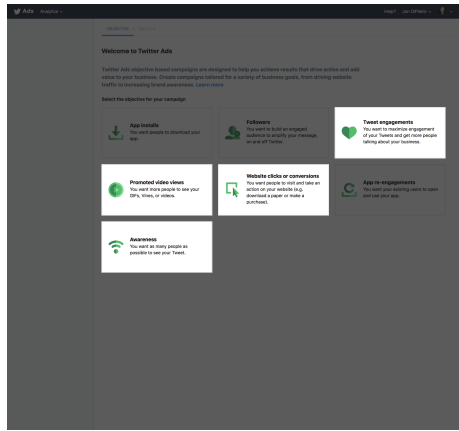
Ads Analytics

Help? Ian DiPietro

Welcome to Twitter Ads

Twitter Ads objective based campaigns are designed to help you achieve results that drive action and add value to your business. Create campaigns tailored for a variety of business goals, from driving website traffic to increasing brand awareness. Learn more

Select the objective for your campaign

App installs
You want people to download your app.

Followers
You want to build an engaged audience to amplify your message, on and off Twitter.

Tweet engagements
You want to maximize engagement of your Tweets and get more people talking about your business.

Promoted video views
You want more people to see your GIFs, Vines, or videos.

Website clicks or conversions
You want people to visit and take an action on your website (e.g. download a paper or make a purchase).

App re-engagements
You want your existing users to open and use your app.

Awareness
You want as many people as possible to see your Tweet.